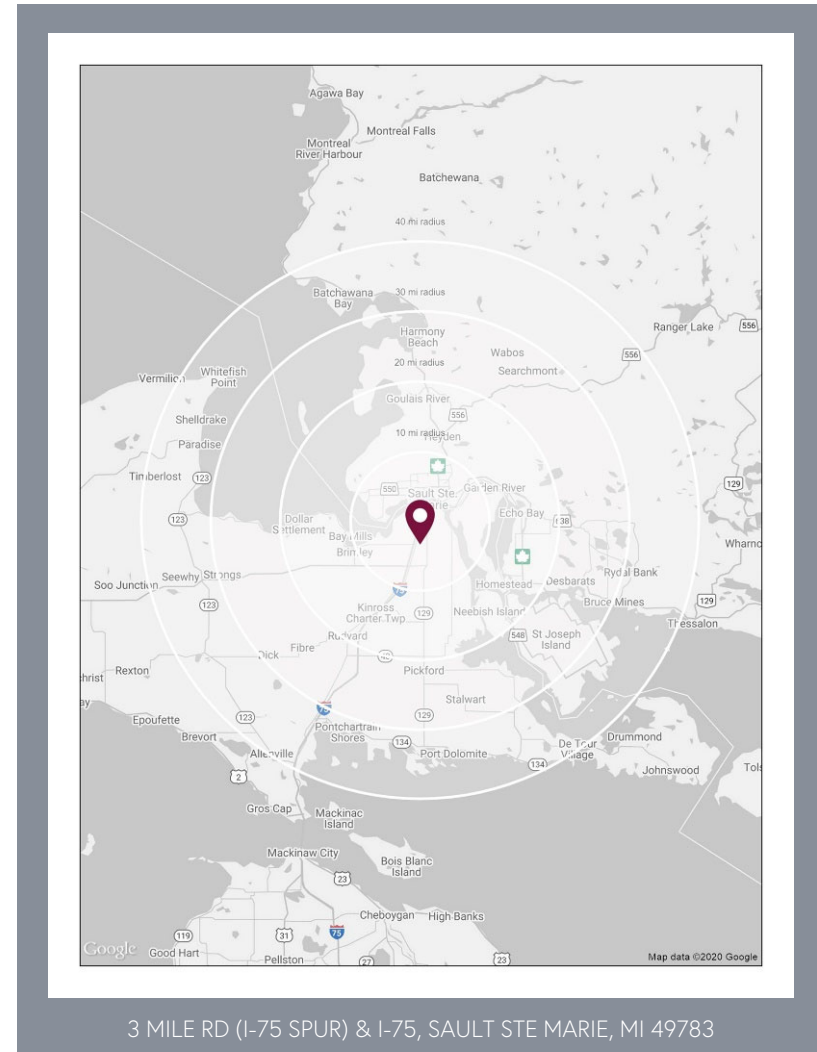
Agawa Bay
Montreal Falls
Montreal River Harbour
Batchewana
40 mi radius
Batchawana Bay
30 mi radius
Ranger Lake
556
Harmony Beach
Wabos
556
20 mi radius
Searchmont
Vermilion
Whitefish Point
Goulais River
Shelldrake
556
Paradise
10 mi radius
Heyden
Timberlost
123
550
Sault Ste. Marie
Garden River
129
123
Dollar Settlement
Echo Bay
638
Bay Mills
Brimley
Wharnc
Soo Junction
Seewhy Strongs
Homestead
Desbarats
Rydal Bank
123
Kinross Charter Twp
129
Neebish Island
Bruce Mines
129
Thessalon
Rudyard
548
St Joseph Island
Dick
Fibre
48
Pickford
Rexton
Stalwart
Epoufette
123
129
Brevort
Pontchartrain Shores
134
Drummond
Port Dolomite
De Tour Village
134
Allenville
Johnswood
2
Gros Cap
Mackinac Island
Mackinaw City
Bois Blanc Island
23
Cheboygan
High Banks
119
31
75
Google
Good Hart
Pellston
27
23
Map data ©2020 Google

3 MILE RD (I-75 SPUR) & I-75, SAULT STE MARIE, MI 49783